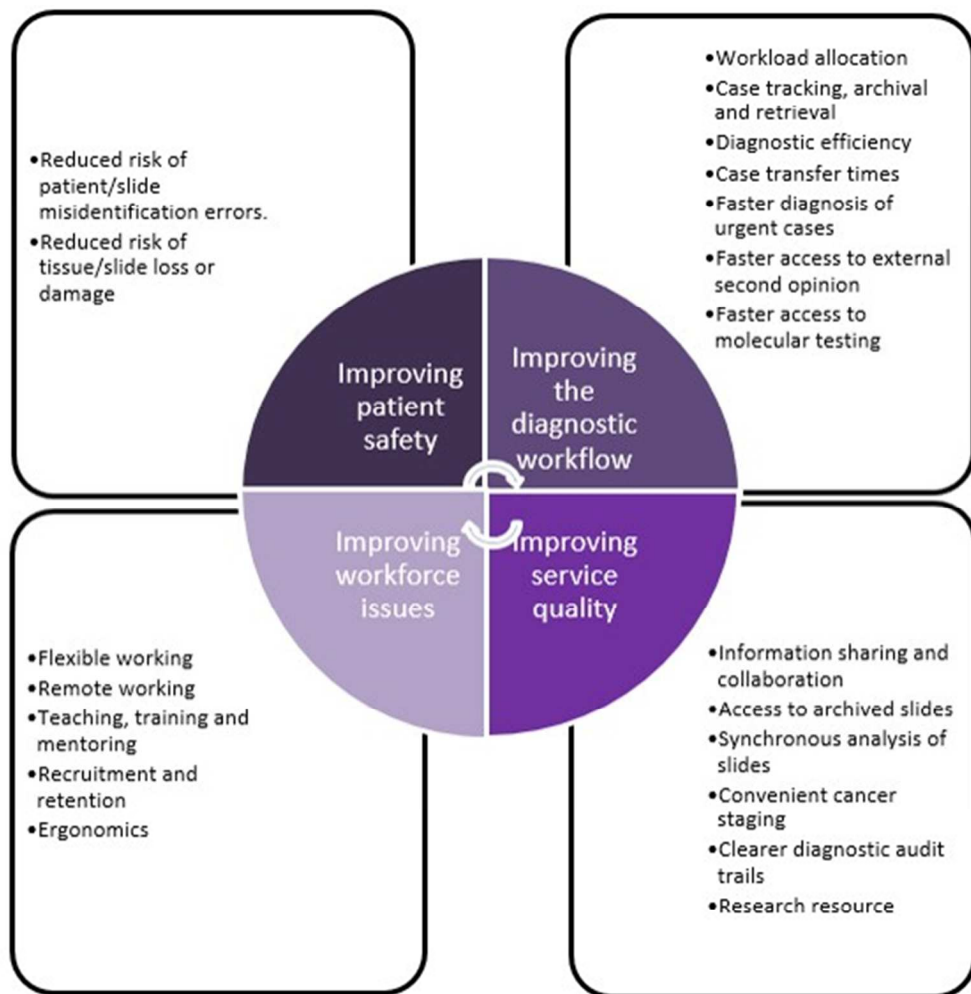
•Reduced risk of patient/slide misidentification errors.
•Reduced risk of tissue/slide loss or damage

•Workload allocation
•Case tracking, archival and retrieval
•Diagnostic efficiency
•Case transfer times
•Faster diagnosis of urgent cases
•Faster access to external second opinion
•Faster access to molecular testing

Improving patient safety

Improving the diagnostic workflow

Improving workforce issues

Improving service quality

•Flexible working
•Remote working
•Teaching, training and mentoring
•Recruitment and retention
•Ergonomics

•Information sharing and collaboration
•Access to archived slides
•Synchronous analysis of slides
•Convenient cancer staging
•Clearer diagnostic audit trails
•Research resource